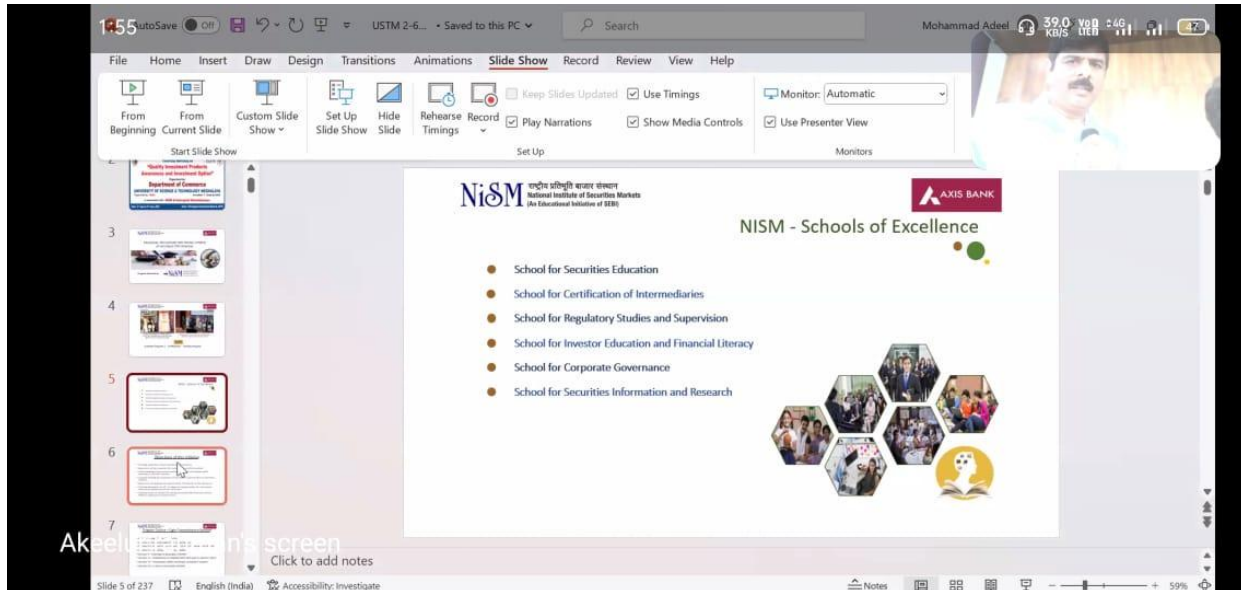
1:55 AutoSave Off USTM 2-6... • Saved to this PC Search Mohammad Adeel 39.0 KB/S 47

File Home Insert Draw Design Transitions Animations Slide Show Record Review View Help

From Beginning From Current Slide Custom Slide Show Start Slide Show Set Up Slide Show Hide Slide Rehearse Timings Record Keep Slides Updated Use Timings Play Narrations Show Media Controls Set Up Monitor: Automatic Use Presenter View Monitors

"Quality Investment Products Awareness and Investment Option" Department of Commerce UNIVERSITY OF SCIENCE & TECHNOLOGY MEGHALAYA

3

4

5

6

7

NiSM राष्ट्रीय प्रतिभूति बाज़ार संस्थान National Institute of Securities Markets (An Educational Initiative of SEBI)

AXIS BANK

NISM - Schools of Excellence

School for Securities Education
School for Certification of Intermediaries
School for Regulatory Studies and Supervision
School for Investor Education and Financial Literacy
School for Corporate Governance
School for Securities Information and Research

Akeel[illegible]n's screen

Click to add notes

Slide 5 of 237 English (India) Accessibility: Investigate Notes 59%